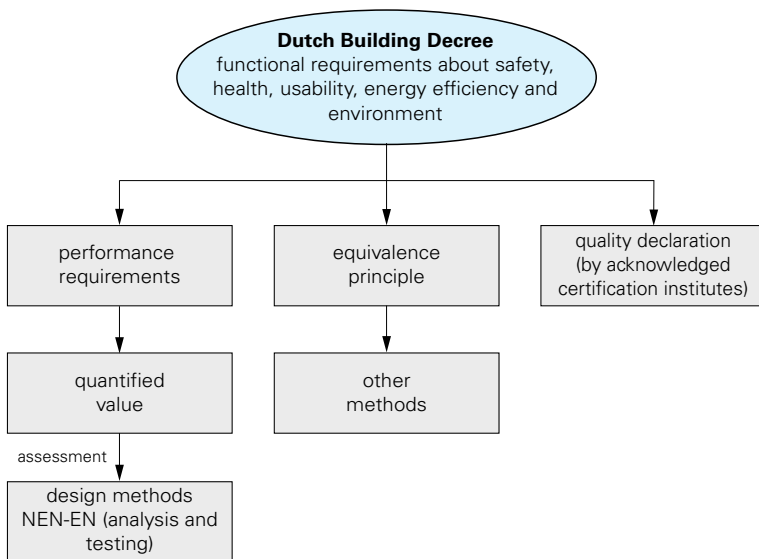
**Dutch Building Decree**
functional requirements about safety, health, usability, energy efficiency and environment

performance requirements

equivalence principle

quality declaration (by acknowledged certification institutes)

quantified value

other methods

assessment

design methods NEN-EN (analysis and testing)